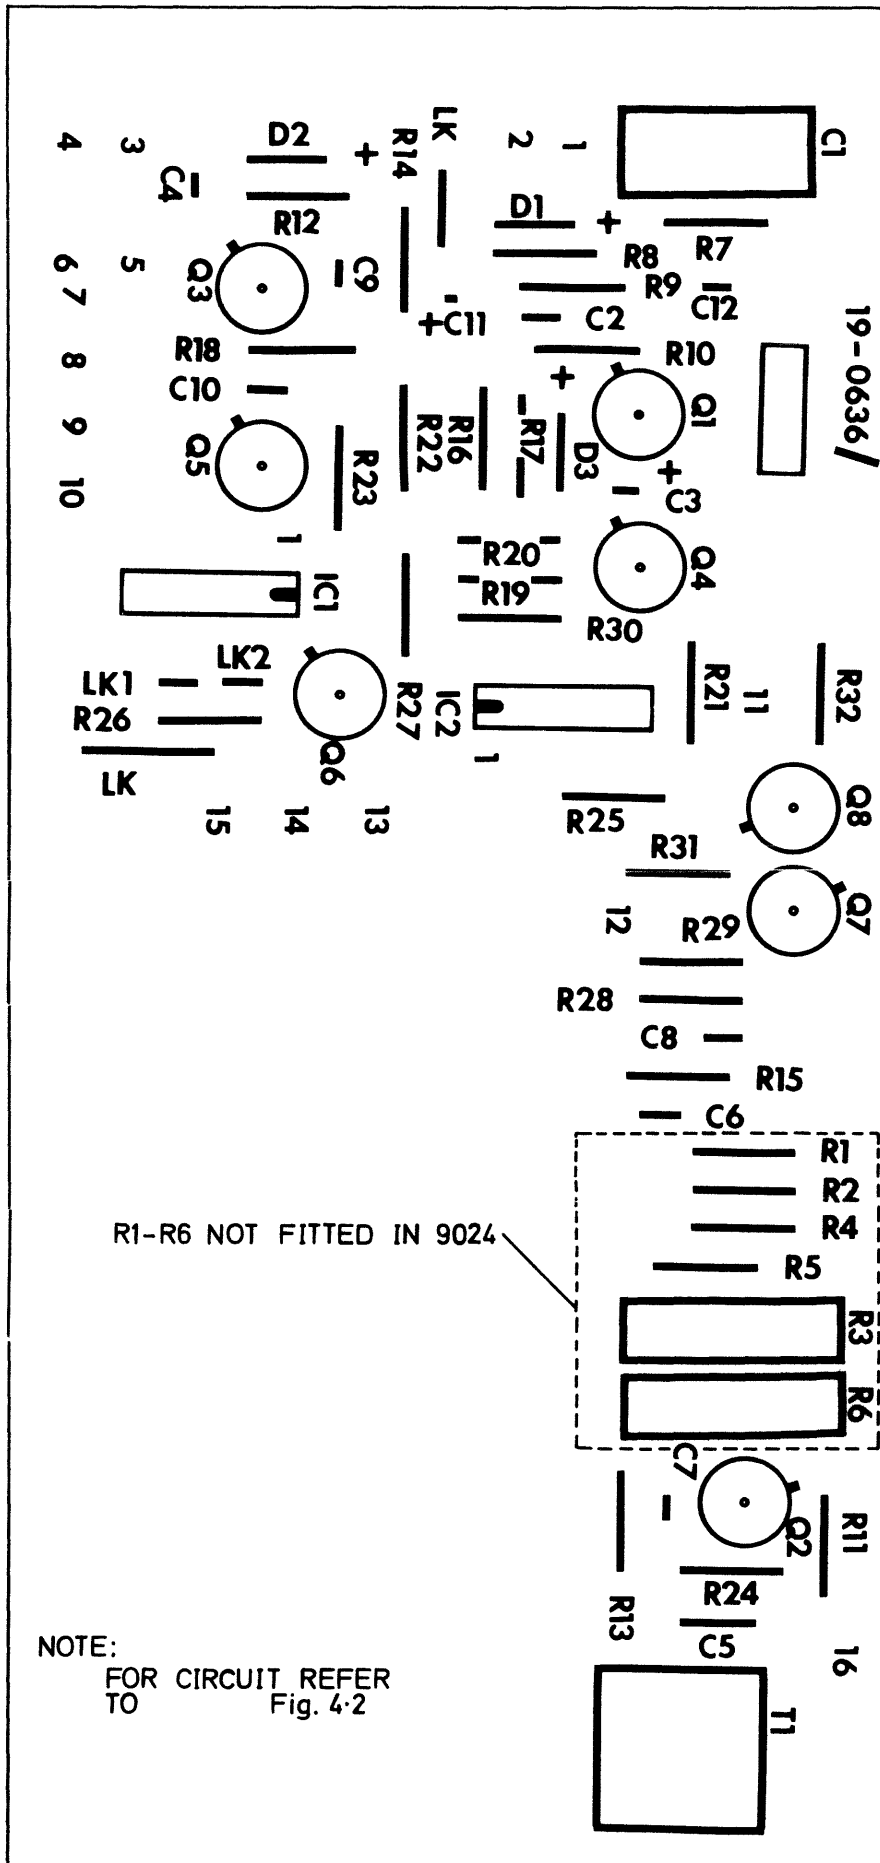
4 3 C4 D2 R12 + R14 LK 2 1 C1
D1 + R7
6 5 Q3 C9 R8 R9 C12
7 8 R18 + C11 C2 R10 19-0636/
C10 + Q1
9 Q5 R23 R22 R16 R17 D3 + C3
10
1 R20 Q4
IC1 R19 R30
LK2
LK1 Q6 R27 IC2 R21 11 R32
R26 1
LK
15 14 13 R25 Q8
R31
12 R29 Q7
R28
C8
R15
C6
R1
R2
R1-R6 NOT FITTED IN 9024 R4
R5
R3
R6
C7
Q2 R11
R13 R24
C5 16
NOTE:
FOR CIRCUIT REFER TO Fig. 4·2
T1